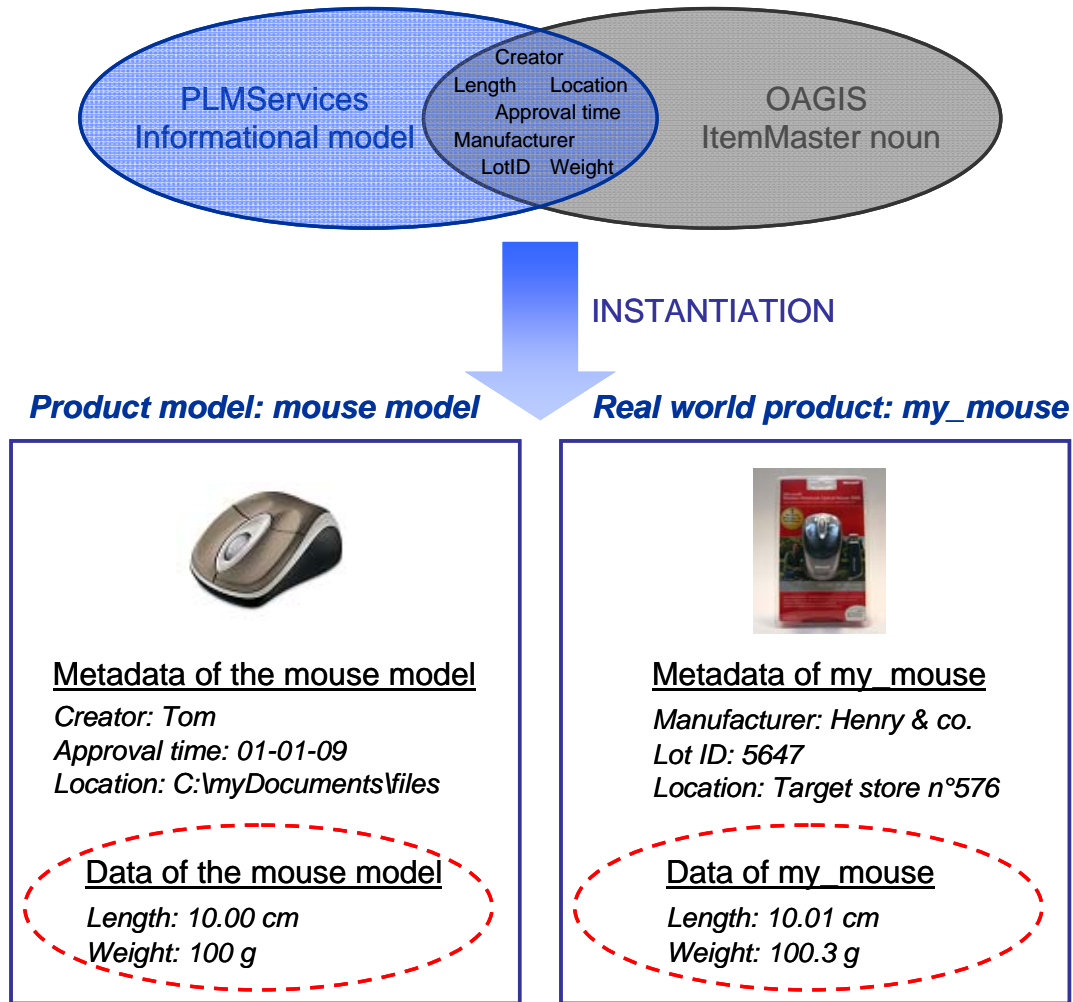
PLMServices
Informational model

Creator
Length Location
Approval time
Manufacturer
LotID Weight

OAGIS
ItemMaster noun

INSTANTIATION

Product model: mouse model

Metadata of the mouse model
Creator: Tom
Approval time: 01-01-09
Location: C:\myDocuments\files

Data of the mouse model
Length: 10.00 cm
Weight: 100 g

Real world product: my_mouse

Metadata of my_mouse
Manufacturer: Henry & co.
Lot ID: 5647
Location: Target store n°576

Data of my_mouse
Length: 10.01 cm
Weight: 100.3 g